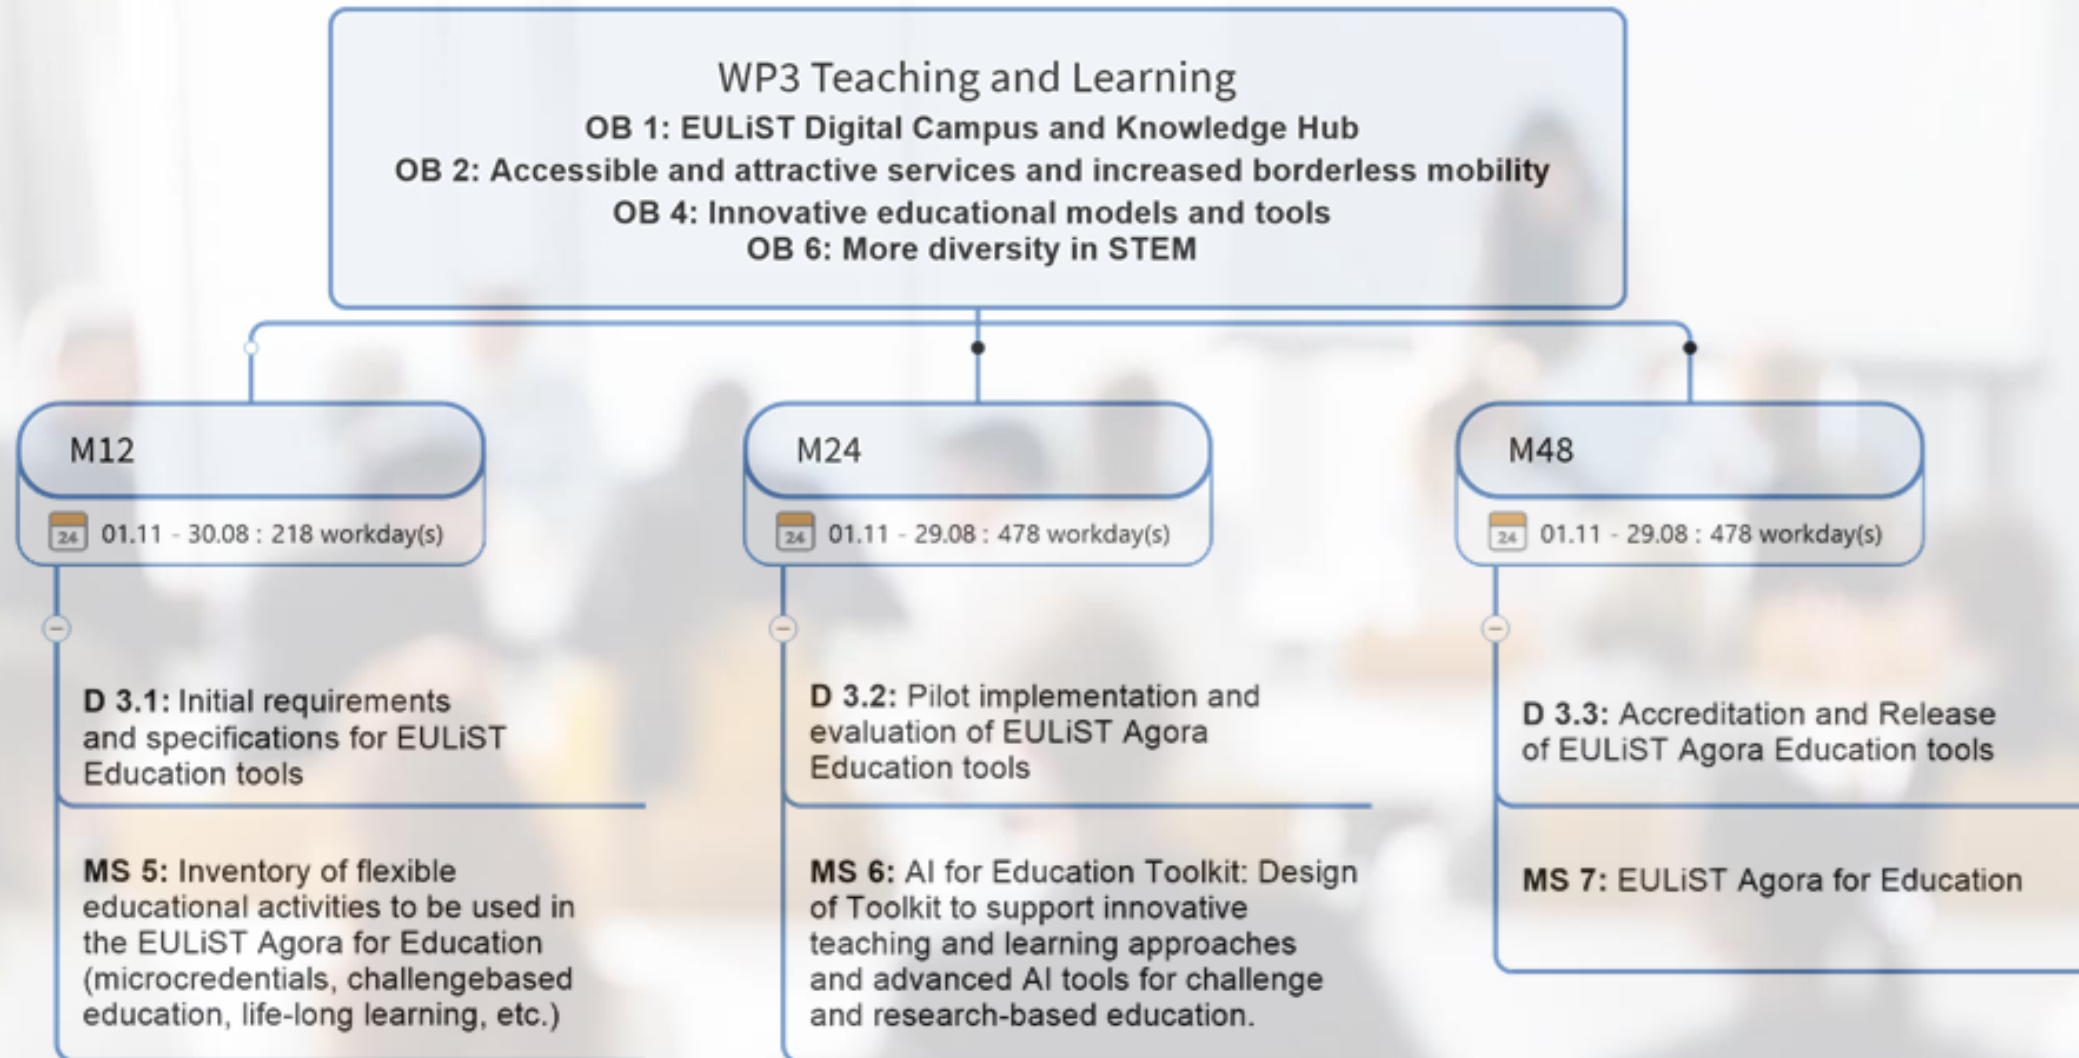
WP3 Teaching and Learning
OB 1: EULiST Digital Campus and Knowledge Hub
OB 2: Accessible and attractive services and increased borderless mobility
OB 4: Innovative educational models and tools
OB 6: More diversity in STEM

M12

24 01.11 - 30.08 : 218 workday(s)

D 3.1: Initial requirements and specifications for EULiST Education tools

MS 5: Inventory of flexible educational activities to be used in the EULiST Agora for Education (microcredentials, challengebased education, life-long learning, etc.)

M24

24 01.11 - 29.08 : 478 workday(s)

D 3.2: Pilot implementation and evaluation of EULiST Agora Education tools

MS 6: AI for Education Toolkit: Design of Toolkit to support innovative teaching and learning approaches and advanced AI tools for challenge and research-based education.

M48

24 01.11 - 29.08 : 478 workday(s)

D 3.3: Accreditation and Release of EULiST Agora Education tools

MS 7: EULiST Agora for Education